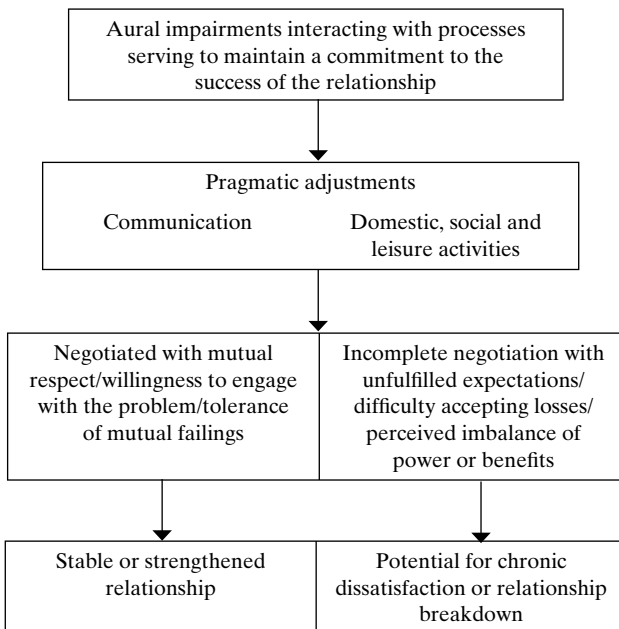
Aural impairments interacting with processes serving to maintain a commitment to the success of the relationship

Pragmatic adjustments

Communication

Domestic, social and leisure activities

Negotiated with mutual respect/willingness to engage with the problem/tolerance of mutual failings

Incomplete negotiation with unfulfilled expectations/ difficulty accepting losses/ perceived imbalance of power or benefits

Stable or strengthened relationship

Potential for chronic dissatisfaction or relationship breakdown